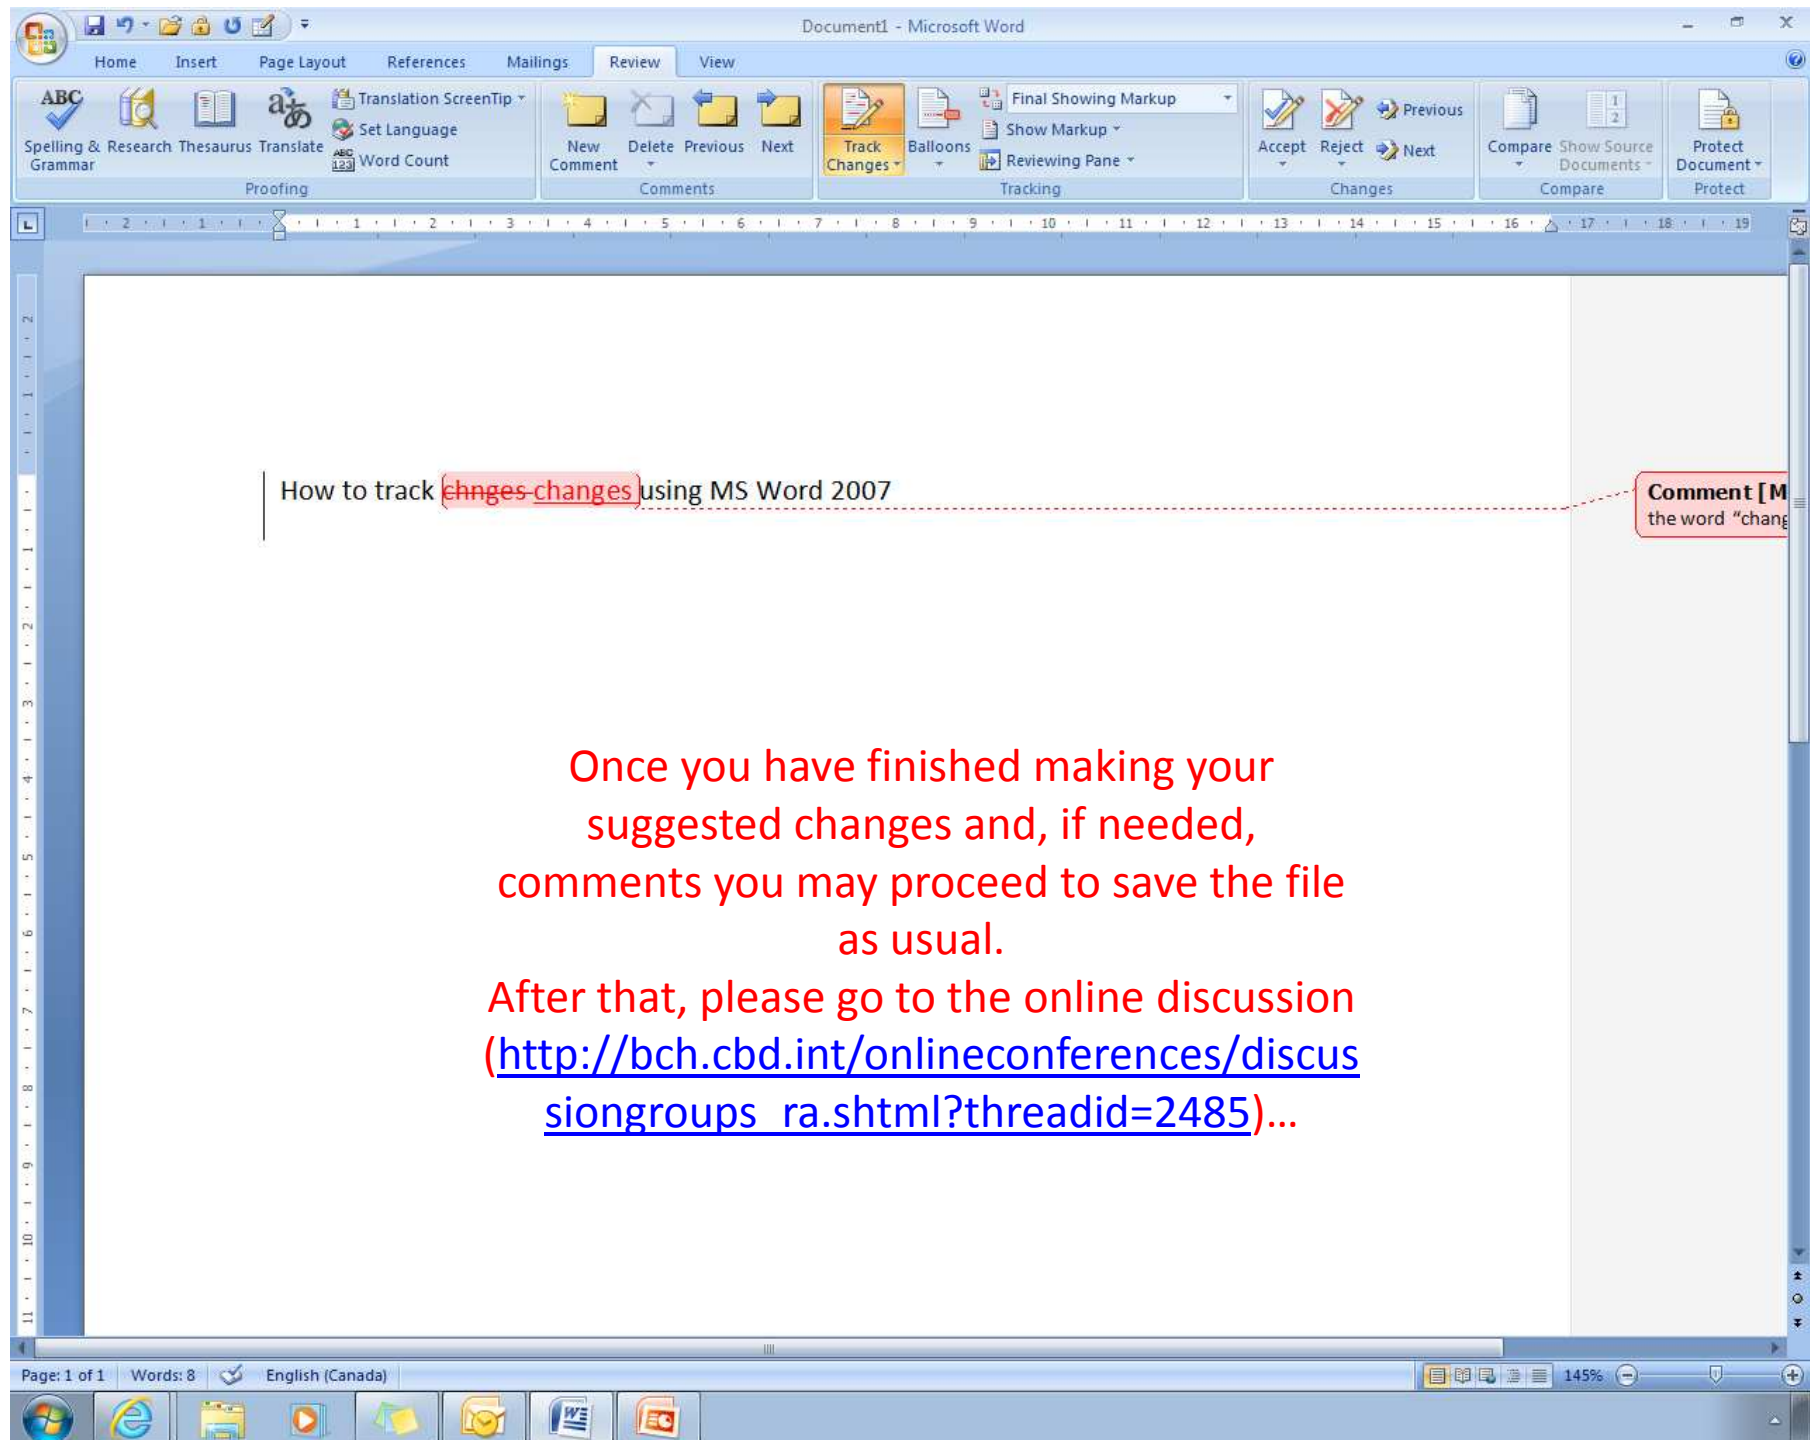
Document1 - Microsoft Word

Home Insert Page Layout References Mailings Review View

Spelling & Grammar Research Thesaurus Translate Translation ScreenTip Set Language Word Count
Proofing

New Comment Delete Previous Next
Comments

Track Changes Balloons Final Showing Markup Show Markup Reviewing Pane
Tracking

Accept Reject Previous Next
Changes

Compare Show Source Documents
Compare

Protect Document
Protect

How to track chnges changes using MS Word 2007

Comment [M
the word "chang

Once you have finished making your suggested changes and, if needed, comments you may proceed to save the file as usual.
After that, please go to the online discussion (http://bch.cbd.int/onlineconferences/discussiongroups_ra.shtml?threadid=2485)…

Page: 1 of 1 Words: 8 English (Canada) 145%